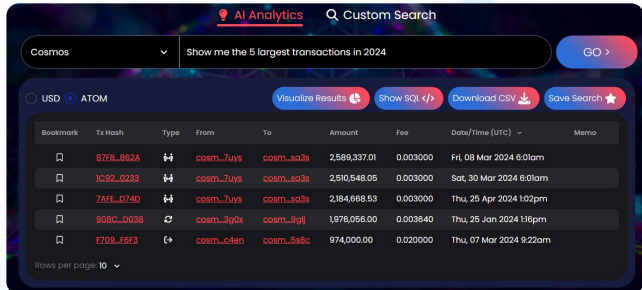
AI Analytics Custom Search

Cosmos

Show me the 5 largest transactions in 2024

GO >

USD ATOM

Visualize Results Show SQL Download CSV Save Search

| Bookmark | Tx Hash | Type | From | To | Amount | Fee | Date/Time (UTC) | Memo |
|---|---|---|---|---|---|---|---|---|
| | 87FB...862A | | cosm...7uys | cosm...sa3s | 2,589,337.01 | 0.003000 | Fri, 08 Mar 2024 6:01am | |
| | 1C92...0233 | | cosm...7uys | cosm...sa3s | 2,510,548.05 | 0.003000 | Sat, 30 Mar 2024 6:01am | |
| | 7AFE...D74D | | cosm...7uys | cosm...sa3s | 2,184,668.53 | 0.003000 | Thu, 25 Apr 2024 1:02pm | |
| | 908C...D03B | | cosm...3g0x | cosm...9glj | 1,976,056.00 | 0.003640 | Thu, 25 Jan 2024 1:16pm | |
| | F709...F6F3 | | cosm...c4en | cosm...5s8c | 974,000.00 | 0.020000 | Thu, 07 Mar 2024 9:22am | |

Rows per page: 10